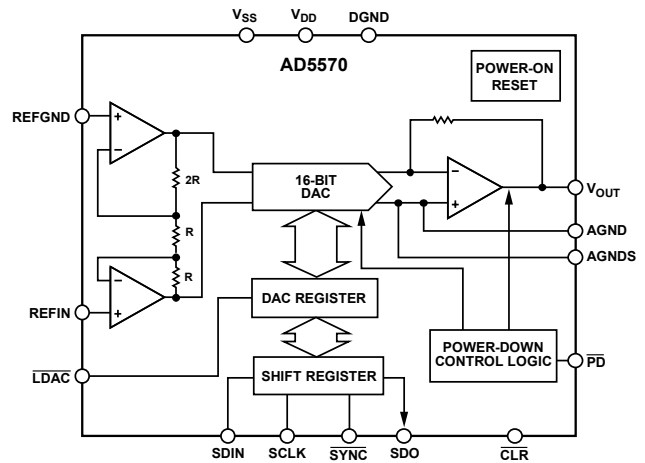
$V_{SS}$
$V_{DD}$
DGND

AD5570

POWER-ON RESET

REFGND
+
−
2R
R
R
−
+
REFIN

16-BIT DAC

−
+
$V_{OUT}$
AGND
AGNDS

DAC REGISTER

SHIFT REGISTER

POWER-DOWN CONTROL LOGIC

$\overline{LDAC}$
$\overline{PD}$

SDIN
SCLK
$\overline{SYNC}$
SDO
$\overline{CLR}$